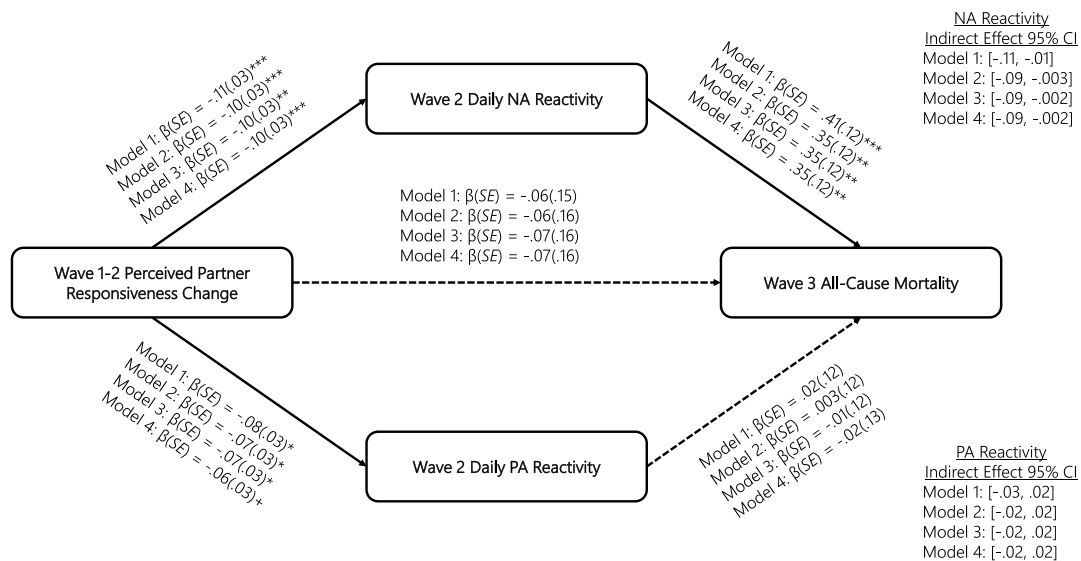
NA Reactivity
Indirect Effect 95% CI
Model 1: [-.11, -.01]
Model 2: [-.09, -.003]
Model 3: [-.09, -.002]
Model 4: [-.09, -.002]

Model 1: β(*SE*) = -.11(.03)***
Model 2: β(*SE*) = -.10(.03)***
Model 3: β(*SE*) = -.10(.03)**
Model 4: β(*SE*) = -.10(.03)***

Wave 2 Daily NA Reactivity

Model 1: β(*SE*) = .41(.12)***
Model 2: β(*SE*) = .35(.12)**
Model 3: β(*SE*) = .35(.12)**
Model 4: β(*SE*) = .35(.12)**

Model 1: β(*SE*) = -.06(.15)
Model 2: β(*SE*) = -.06(.16)
Model 3: β(*SE*) = -.07(.16)
Model 4: β(*SE*) = -.07(.16)

Wave 1-2 Perceived Partner Responsiveness Change

Wave 3 All-Cause Mortality

Model 1: β(*SE*) = -.08(.03)*
Model 2: β(*SE*) = -.07(.03)*
Model 3: β(*SE*) = -.07(.03)*
Model 4: β(*SE*) = -.06(.03)+

Wave 2 Daily PA Reactivity

Model 1: β(*SE*) = .02(.12)
Model 2: β(*SE*) = .003(.12)
Model 3: β(*SE*) = -.01(.12)
Model 4: β(*SE*) = -.02(.13)

PA Reactivity
Indirect Effect 95% CI
Model 1: [-.03, .02]
Model 2: [-.02, .02]
Model 3: [-.02, .02]
Model 4: [-.02, .02]